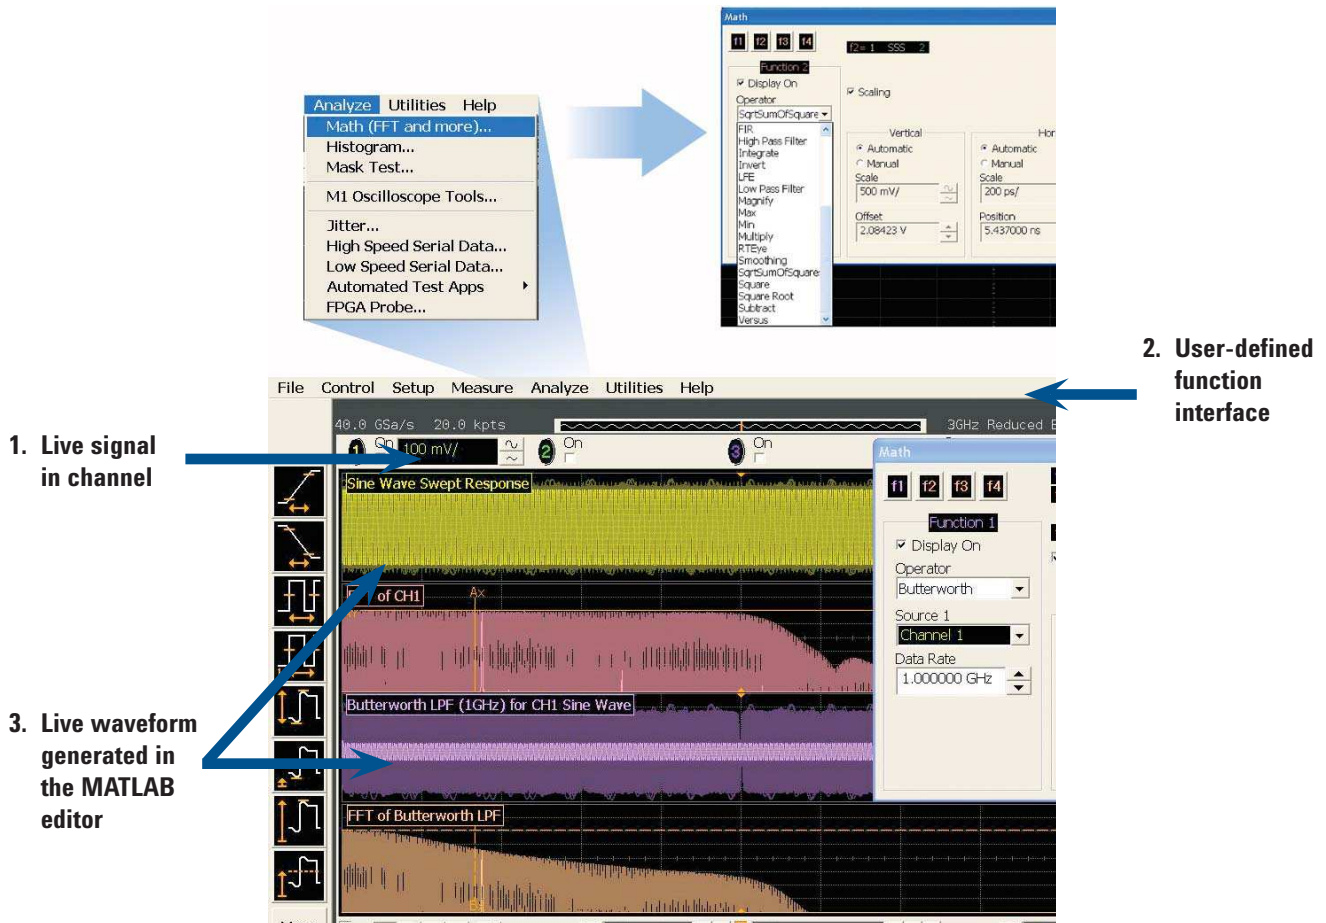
Analyze Utilities Help
Math (FFT and more)...
Histogram...
Mask Test...
M1 Oscilloscope Tools...
Jitter...
High Speed Serial Data...
Low Speed Serial Data...
Automated Test Apps
FPGA Probe...

Math
f1 f2 f3 f4
f2= 1 SSS 2
Function 2
Display On
Operator
SqrtSumOfSquare
FIR
High Pass Filter
Integrate
Invert
LFE
Low Pass Filter
Magnify
Max
Min
Multiply
RTEye
Smoothing
SqrtSumOfSquare
Square
Square Root
Subtract
Versus
Scaling
Vertical
Automatic
Manual
Scale
500 mV/
Offset
2.08423 V
Hor
Automatic
Manual
Scale
200 ps/
Position
5.437000 ns

2. User-defined function interface

File Control Setup Measure Analyze Utilities Help
40.0 GSa/s 20.0 kpts
3GHz Reduced
On 100 mV/
On
On

1. Live signal in channel

Sine Wave Swept Response
of CH1
Ax
Butterworth LPF (1GHz) for CH1 Sine Wave
FFT of Butterworth LPF

3. Live waveform generated in the MATLAB editor

Math
f1 f2 f3 f4
Function 1
Display On
Operator
Butterworth
Source 1
Channel 1
Data Rate
1.000000 GHz